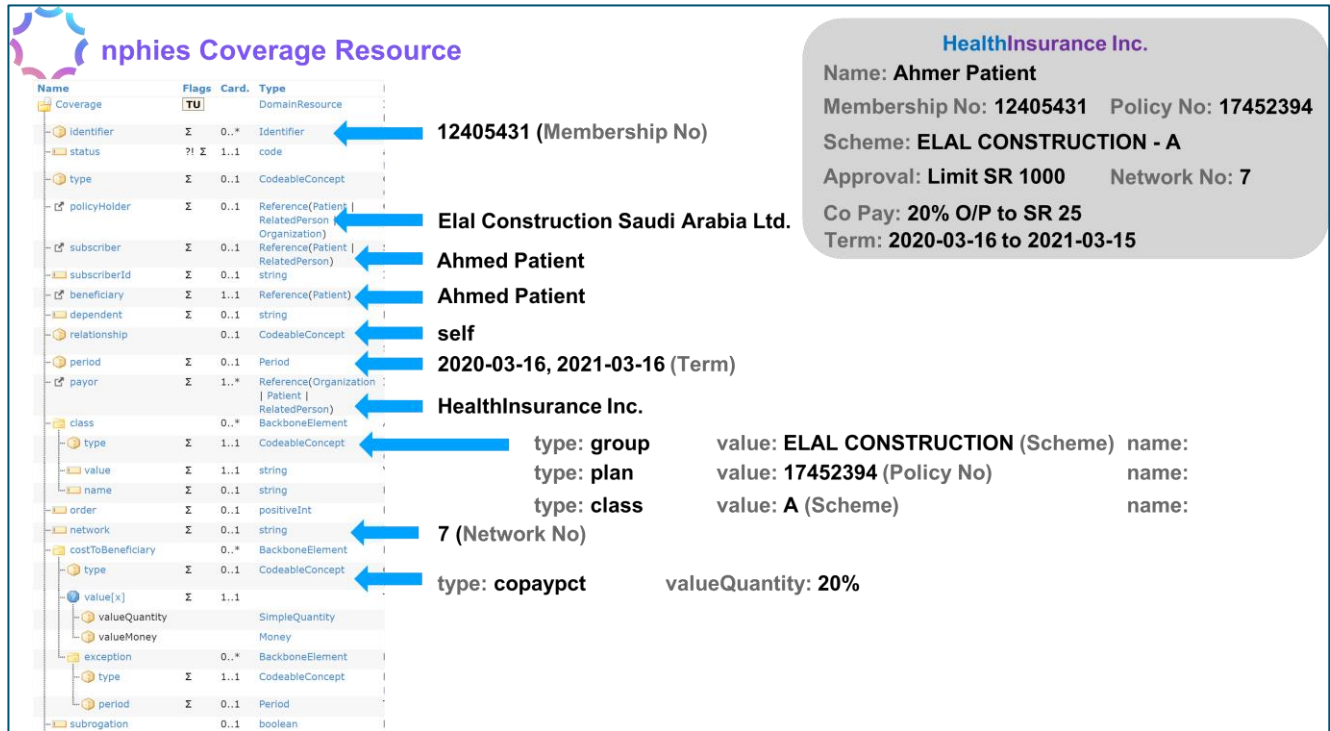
nphies Coverage Resource

| Name | Flags | Card. | Type |
|---|---|---|---|
| Coverage | TU | | DomainResource |
| identifier | Σ | 0..* | Identifier |
| status | ?! Σ | 1..1 | code |
| type | Σ | 0..1 | CodeableConcept |
| policyHolder | Σ | 0..1 | Reference(Patient \| RelatedPerson \| Organization) |
| subscriber | Σ | 0..1 | Reference(Patient \| RelatedPerson) |
| subscriberId | Σ | 0..1 | string |
| beneficiary | Σ | 1..1 | Reference(Patient) |
| dependent | Σ | 0..1 | string |
| relationship | | 0..1 | CodeableConcept |
| period | Σ | 0..1 | Period |
| payor | Σ | 1..* | Reference(Organization \| Patient \| RelatedPerson) |
| class | | 0..* | BackboneElement |
| type | Σ | 1..1 | CodeableConcept |
| value | Σ | 1..1 | string |
| name | Σ | 0..1 | string |
| order | Σ | 0..1 | positiveInt |
| network | Σ | 0..1 | string |
| costToBeneficiary | | 0..* | BackboneElement |
| type | Σ | 0..1 | CodeableConcept |
| value[x] | Σ | 1..1 | |
| valueQuantity | | | SimpleQuantity |
| valueMoney | | | Money |
| exception | | 0..* | BackboneElement |
| type | Σ | 1..1 | CodeableConcept |
| period | Σ | 0..1 | Period |
| subrogation | | 0..1 | boolean |

12405431 (Membership No)

Elal Construction Saudi Arabia Ltd.

Ahmed Patient

Ahmed Patient

self

2020-03-16, 2021-03-16 (Term)

HealthInsurance Inc.

type: group value: ELAL CONSTRUCTION (Scheme) name:
type: plan value: 17452394 (Policy No) name:
type: class value: A (Scheme) name:

7 (Network No)

type: copaypct valueQuantity: 20%

HealthInsurance Inc.
Name: Ahmer Patient
Membership No: 12405431 Policy No: 17452394
Scheme: ELAL CONSTRUCTION - A
Approval: Limit SR 1000 Network No: 7
Co Pay: 20% O/P to SR 25
Term: 2020-03-16 to 2021-03-15